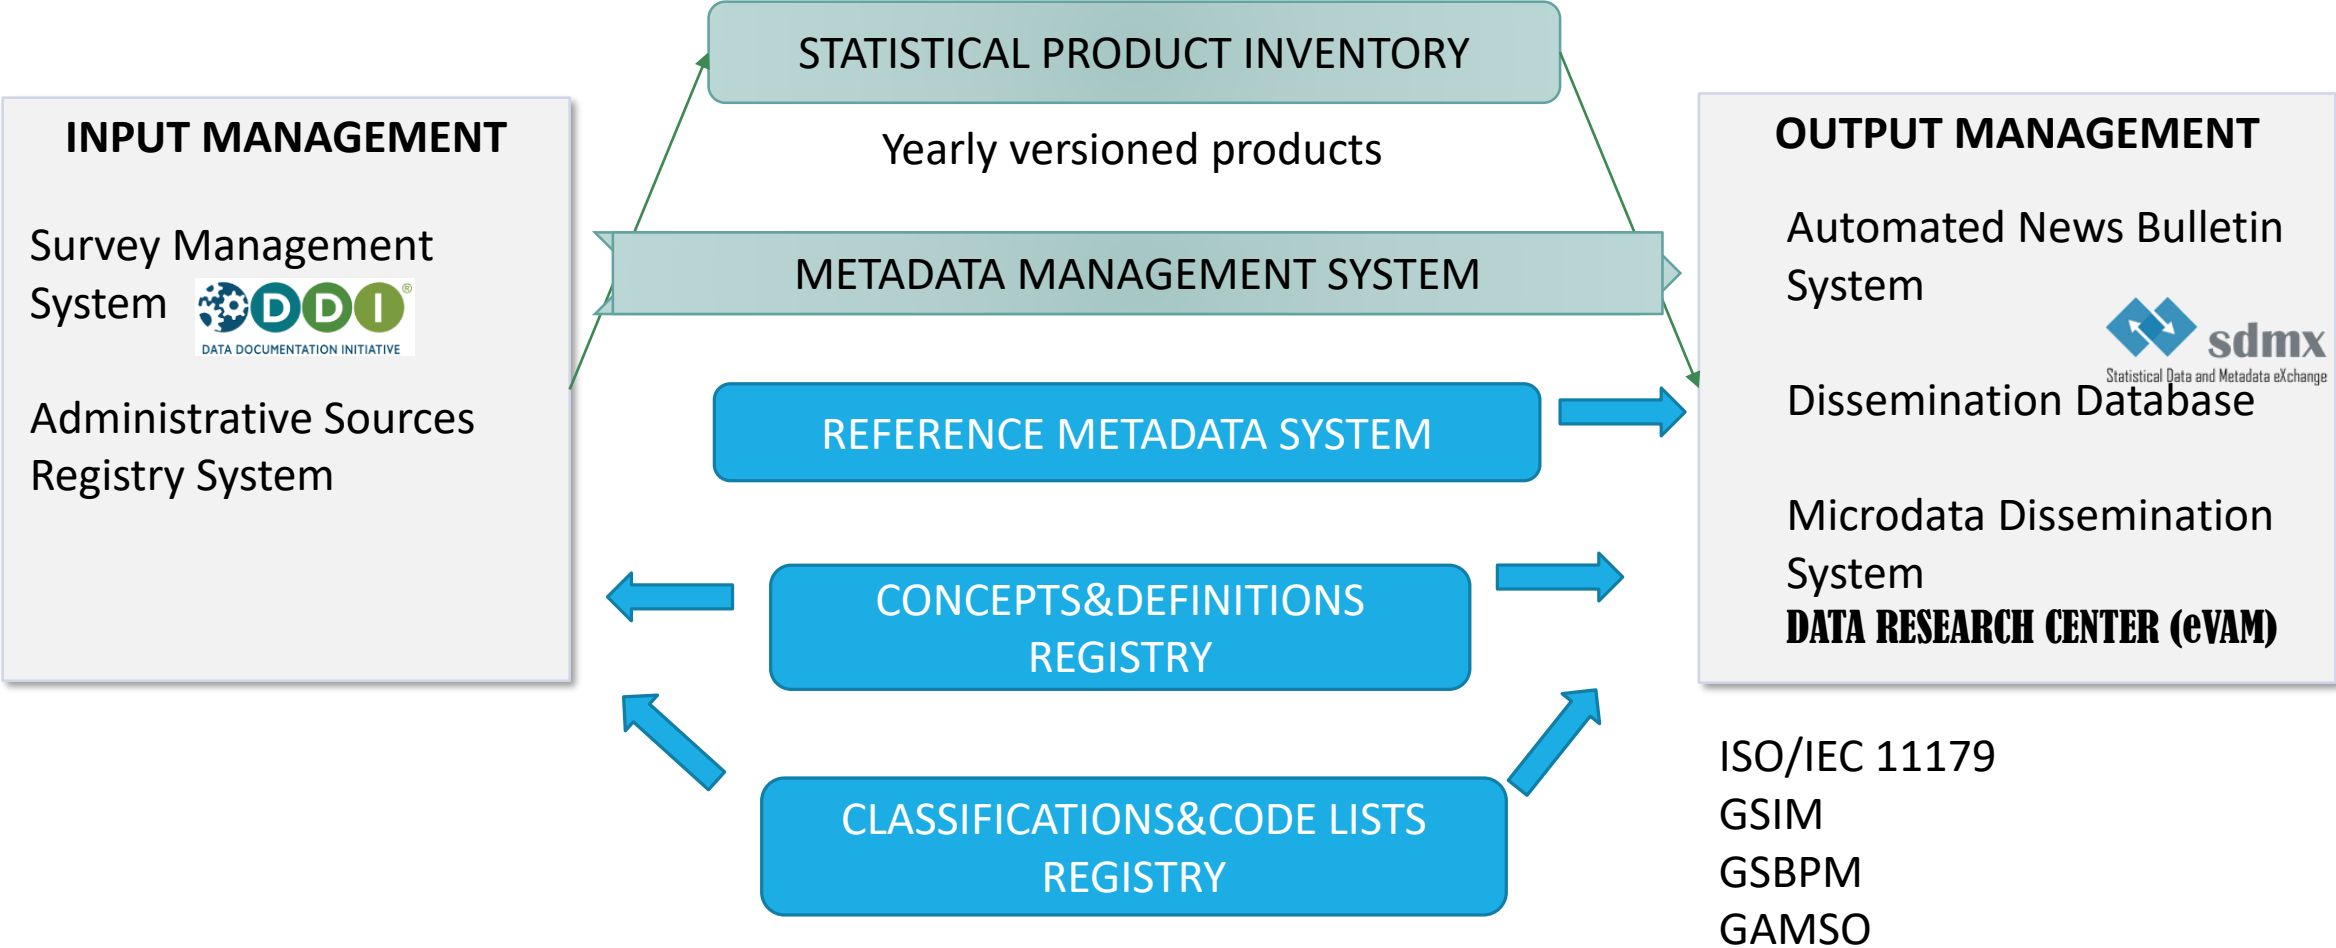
STATISTICAL PRODUCT INVENTORY

Yearly versioned products

INPUT MANAGEMENT

Survey Management System

DDI®
DATA DOCUMENTATION INITIATIVE

Administrative Sources Registry System

METADATA MANAGEMENT SYSTEM

REFERENCE METADATA SYSTEM

CONCEPTS&DEFINITIONS REGISTRY

CLASSIFICATIONS&CODE LISTS REGISTRY

OUTPUT MANAGEMENT

Automated News Bulletin System

sdmx
Statistical Data and Metadata eXchange

Dissemination Database

Microdata Dissemination System

DATA RESEARCH CENTER (eVAM)

ISO/IEC 11179
GSIM
GSBPM
GAMSO